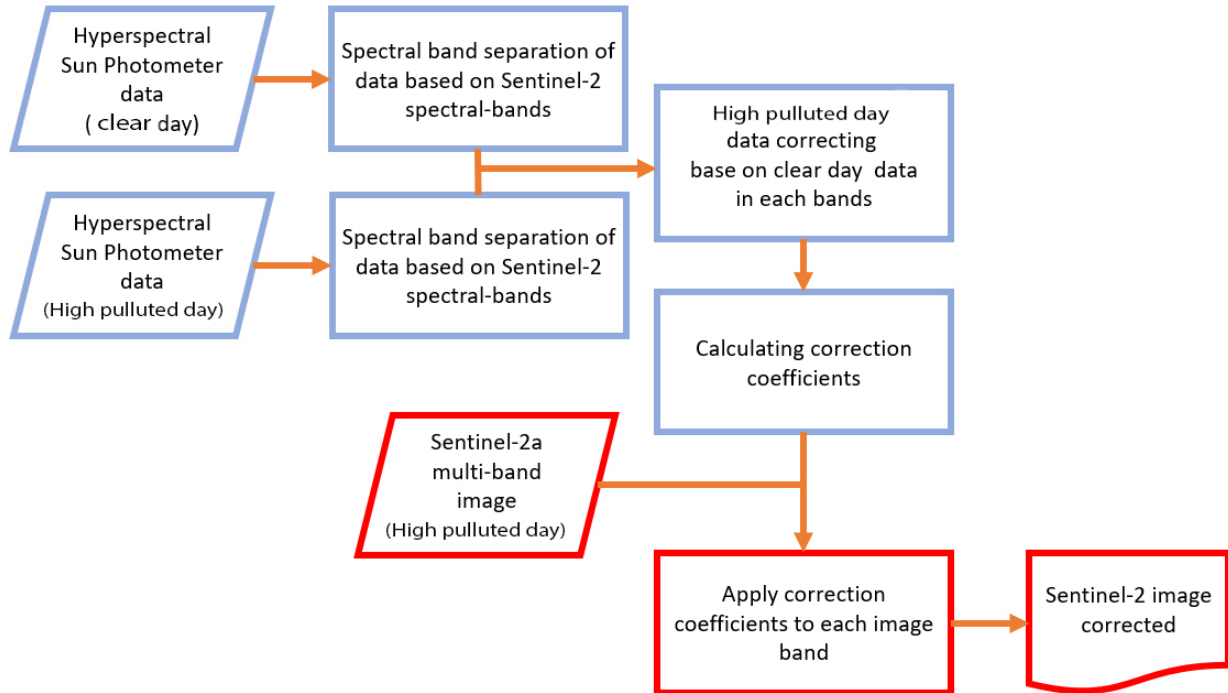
Hyperspectral Sun Photometer data ( clear day)

Spectral band separation of data based on Sentinel-2 spectral-bands

High pulluted day data correcting base on clear day data in each bands

Hyperspectral Sun Photometer data (High pulluted day)

Spectral band separation of data based on Sentinel-2 spectral-bands

Calculating correction coefficients

Sentinel-2a multi-band image (High pulluted day)

Apply correction coefficients to each image band

Sentinel-2 image corrected